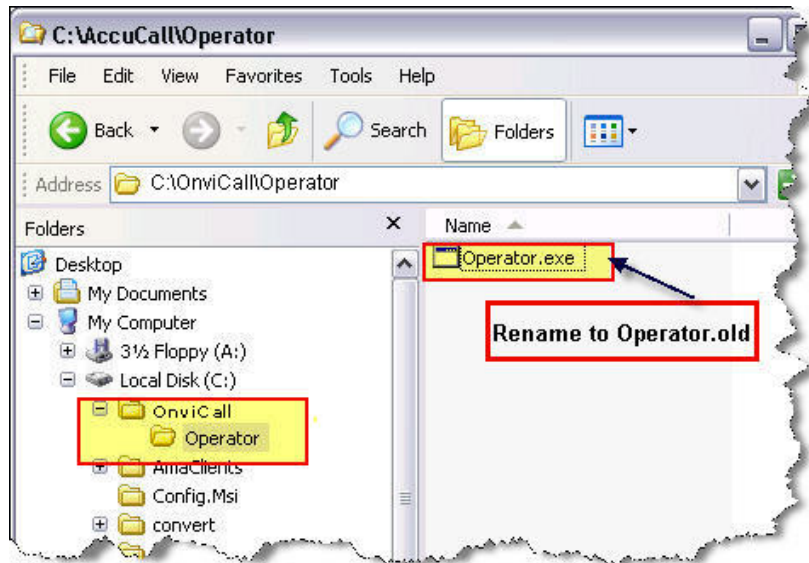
C:\AccuCall\Operator

File Edit View Favorites Tools Help

Back Search Folders

Address C:\OnviCall\Operator

Folders ×

Name

Desktop
My Documents
My Computer
3½ Floppy (A:)
Local Disk (C:)
OnviCall
Operator
AmaClients
Config.Msi
convert

Operator.exe

Rename to Operator.old